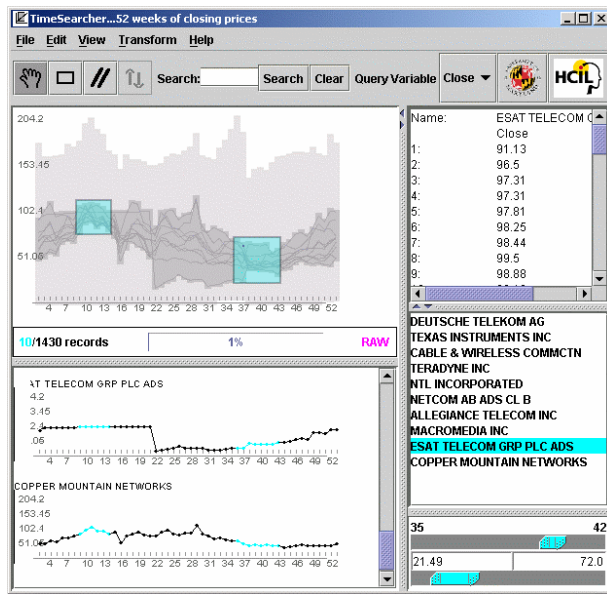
TimeSearcher...52 weeks of closing prices

File Edit View Transform Help

Search: Search Clear Query Variable Close

HCIL

204.2
153.45
102.4
51.08
4 7 10 13 16 19 22 25 28 31 34 37 40 43 46 49 52

10/1430 records 1% RAW

AT TELECOM GRP PLC ADS
4.2
3.45
2.
.05
4 7 10 13 16 19 22 25 28 31 34 37 40 43 46 49 52

COPPER MOUNTAIN NETWORKS
204.2
153.45
102.4
51.08
4 7 10 13 16 19 22 25 28 31 34 37 40 43 46 49 52

| Name: | ESAT TELECOM C |
|---|---|
| | Close |
| 1: | 91.13 |
| 2: | 96.5 |
| 3: | 97.31 |
| 4: | 97.31 |
| 5: | 97.81 |
| 6: | 98.25 |
| 7: | 98.44 |
| 8: | 99.5 |
| 9: | 98.88 |

DEUTSCHE TELEKOM AG
TEXAS INSTRUMENTS INC
CABLE & WIRELESS COMMCTN
TERADYNE INC
NTL INCORPORATED
NETCOM AB ADS CL B
ALLEGIANCE TELECOM INC
MACROMEDIA INC
ESAT TELECOM GRP PLC ADS
COPPER MOUNTAIN NETWORKS

35 42
21.49 72.0